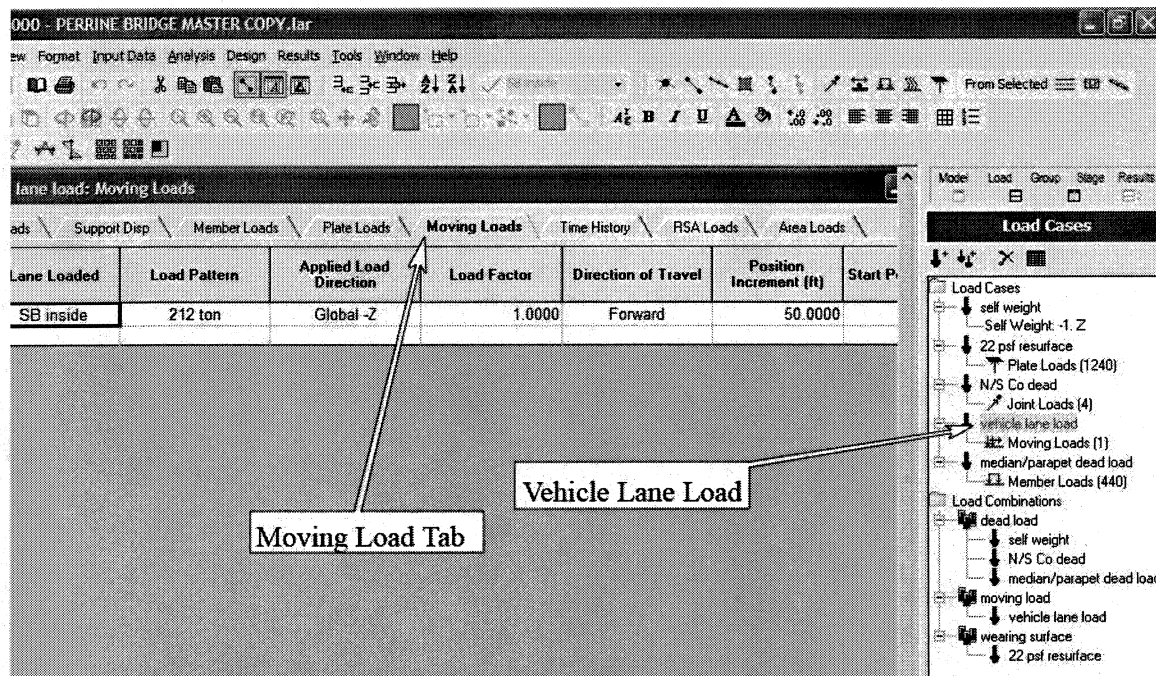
000 - PERRINE BRIDGE MASTER COPY.lar

ew Format Input Data Analysis Design Results Tools Window Help

From Selected

lane load: Moving Loads

ads Support Disp Member Loads Plate Loads Moving Loads Time History RSA Loads Area Loads

| Lane Loaded | Load Pattern | Applied Load Direction | Load Factor | Direction of Travel | Position Increment (ft) | Start P |
|---|---|---|---|---|---|---|
| SB inside | 212 ton | Global -Z | 1.0000 | Forward | 50.0000 | |

Model Load Group Stage Results

Load Cases

Load Cases
self weight
Self Weight: -1. Z
22 psf resurface
Plate Loads (1240)
N/S Co dead
Joint Loads (4)
vehicle lane load
Moving Loads (1)
median/parapet dead load
Member Loads (440)
Load Combinations
dead load
self weight
N/S Co dead
median/parapet dead load
moving load
vehicle lane load
wearing surface
22 psf resurface

Vehicle Lane Load

Moving Load Tab